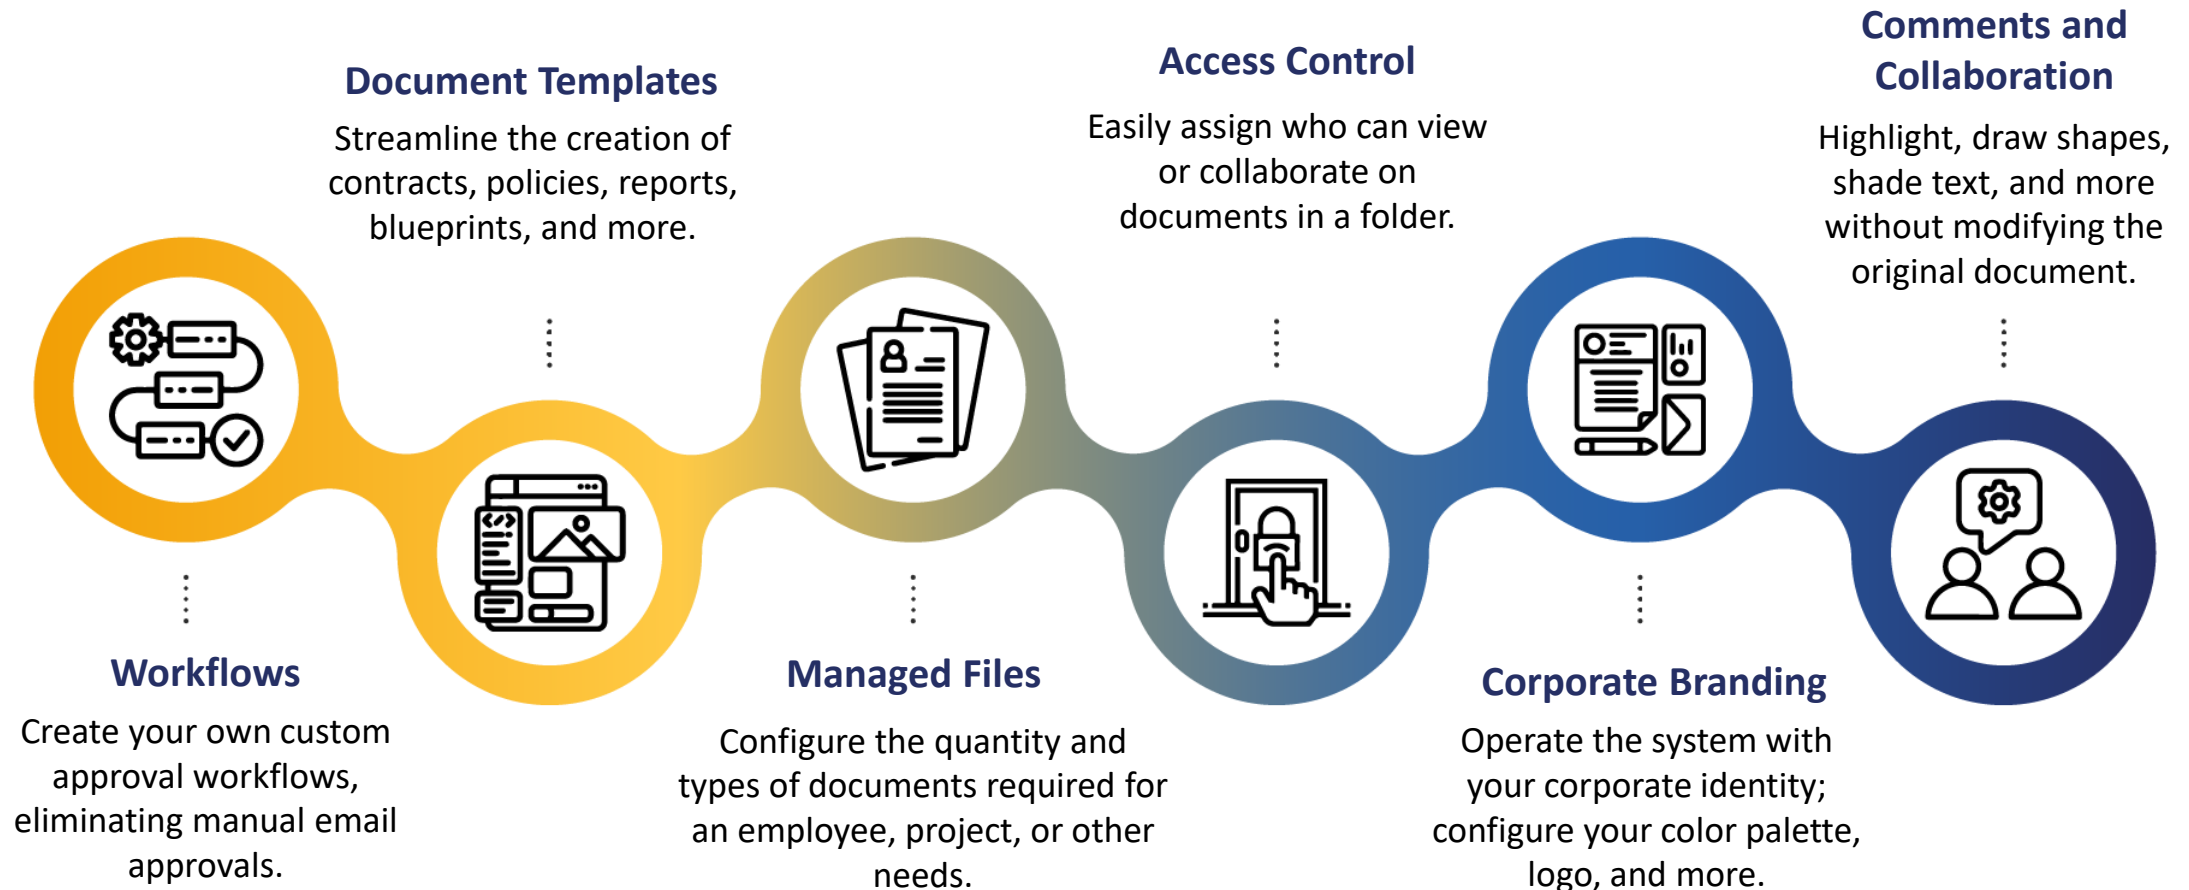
Document Templates

Streamline the creation of contracts, policies, reports, blueprints, and more.

Access Control

Easily assign who can view or collaborate on documents in a folder.

Comments and Collaboration

Highlight, draw shapes, shade text, and more without modifying the original document.

Workflows

Create your own custom approval workflows, eliminating manual email approvals.

Managed Files

Configure the quantity and types of documents required for an employee, project, or other needs.

Corporate Branding

Operate the system with your corporate identity; configure your color palette, logo, and more.